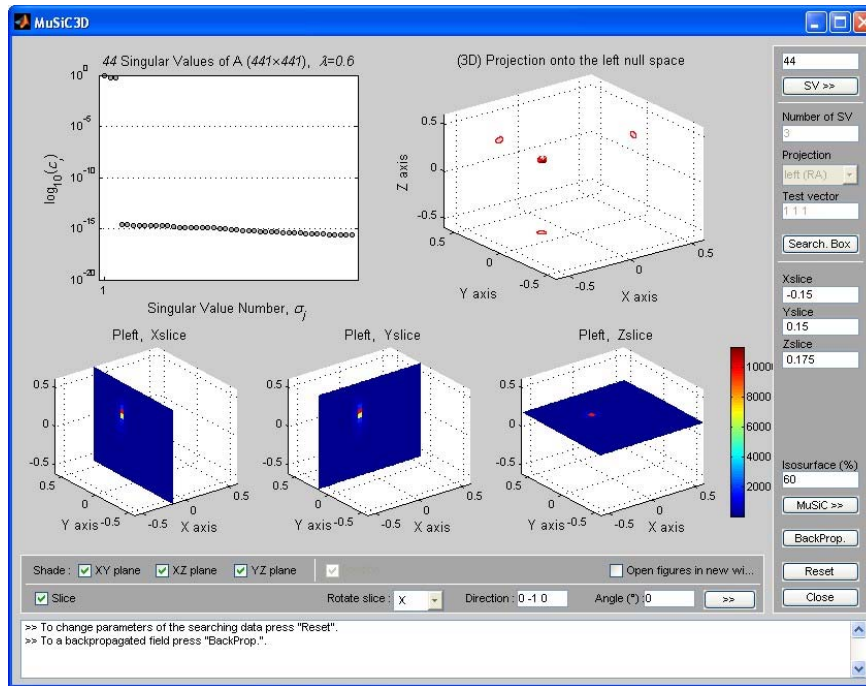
MuSiC3D

44 Singular Values of A (441×441), $\lambda$=0.6

$10^0$
$10^{-5}$
$10^{-10}$
$10^{-15}$
$10^{-20}$
$\log_{10}(c_j)$
1
Singular Value Number, $\sigma_j$

(3D) Projection onto the left null space
0.5
0
-0.5
Z axis
0.5
0
-0.5
Y axis
-0.5
0
0.5
X axis

44
SV >>
Number of SV
3
Projection
left (RA)
Test vector
1 1 1
Search. Box

Pleft, Xslice
0.5
0
-0.5
0.5
0
Y axis -0.5
-0.5
0
0.5
X axis

Pleft, Yslice
0.5
0
-0.5
0.5
0
Y axis -0.5
-0.5
0
0.5
X axis

Pleft, Zslice
0.5
0
-0.5
0.5
0
Y axis -0.5
-0.5
0
0.5
X axis

10000
8000
6000
4000
2000

Xslice
-0.15
Yslice
0.15
Zslice
0.175

Isosurface (%)
60
MuSiC >>
BackProp.
Reset
Close

Shade : XY plane XZ plane YZ plane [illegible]
Open figures in new wi...
Slice
Rotate slice : X
Direction : 0 -1 0
Angle (°) : 0
>>

>> To change parameters of the searching data press "Reset".
>> To a backpropagated field press "BackProp.".